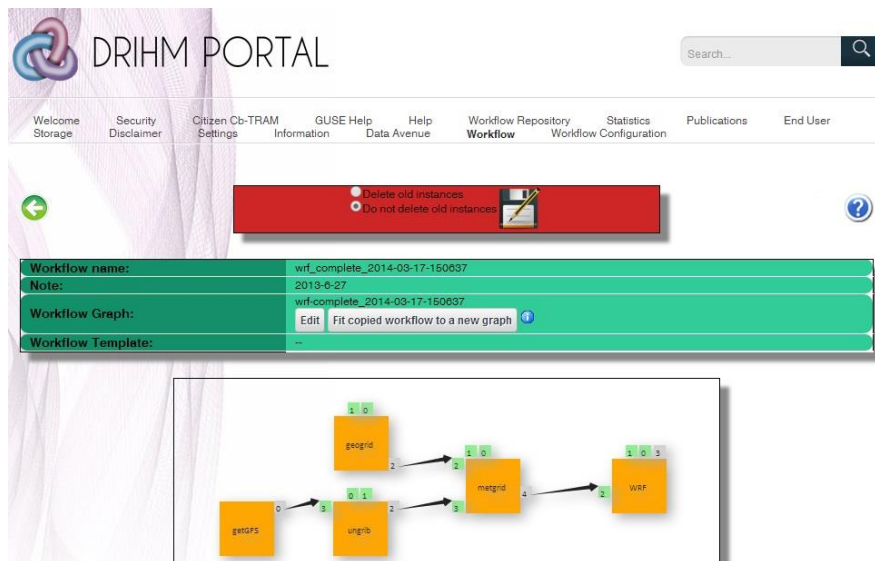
DRIHM PORTAL

Search...

Welcome Security Citizen Cb-TRAM GUSE Help Help Workflow Repository Statistics Publications End User Storage Disclaimer Settings Information Data Avenue Workflow Workflow Configuration

Delete old instances
Do not delete old instances

| Workflow name: | wrf_complete_2014-03-17-150637 |
|---|---|
| Note: | 2013-6-27 |
| Workflow Graph: | wrf-complete_2014-03-17-150637 Edit Fit copied workflow to a new graph |
| Workflow Template: | -- |

1 0
geogrid
2
2 1 0
metgrid
4
1 0 3
2 WRF
getGFS
0
3
0 1
ungrib
2
3